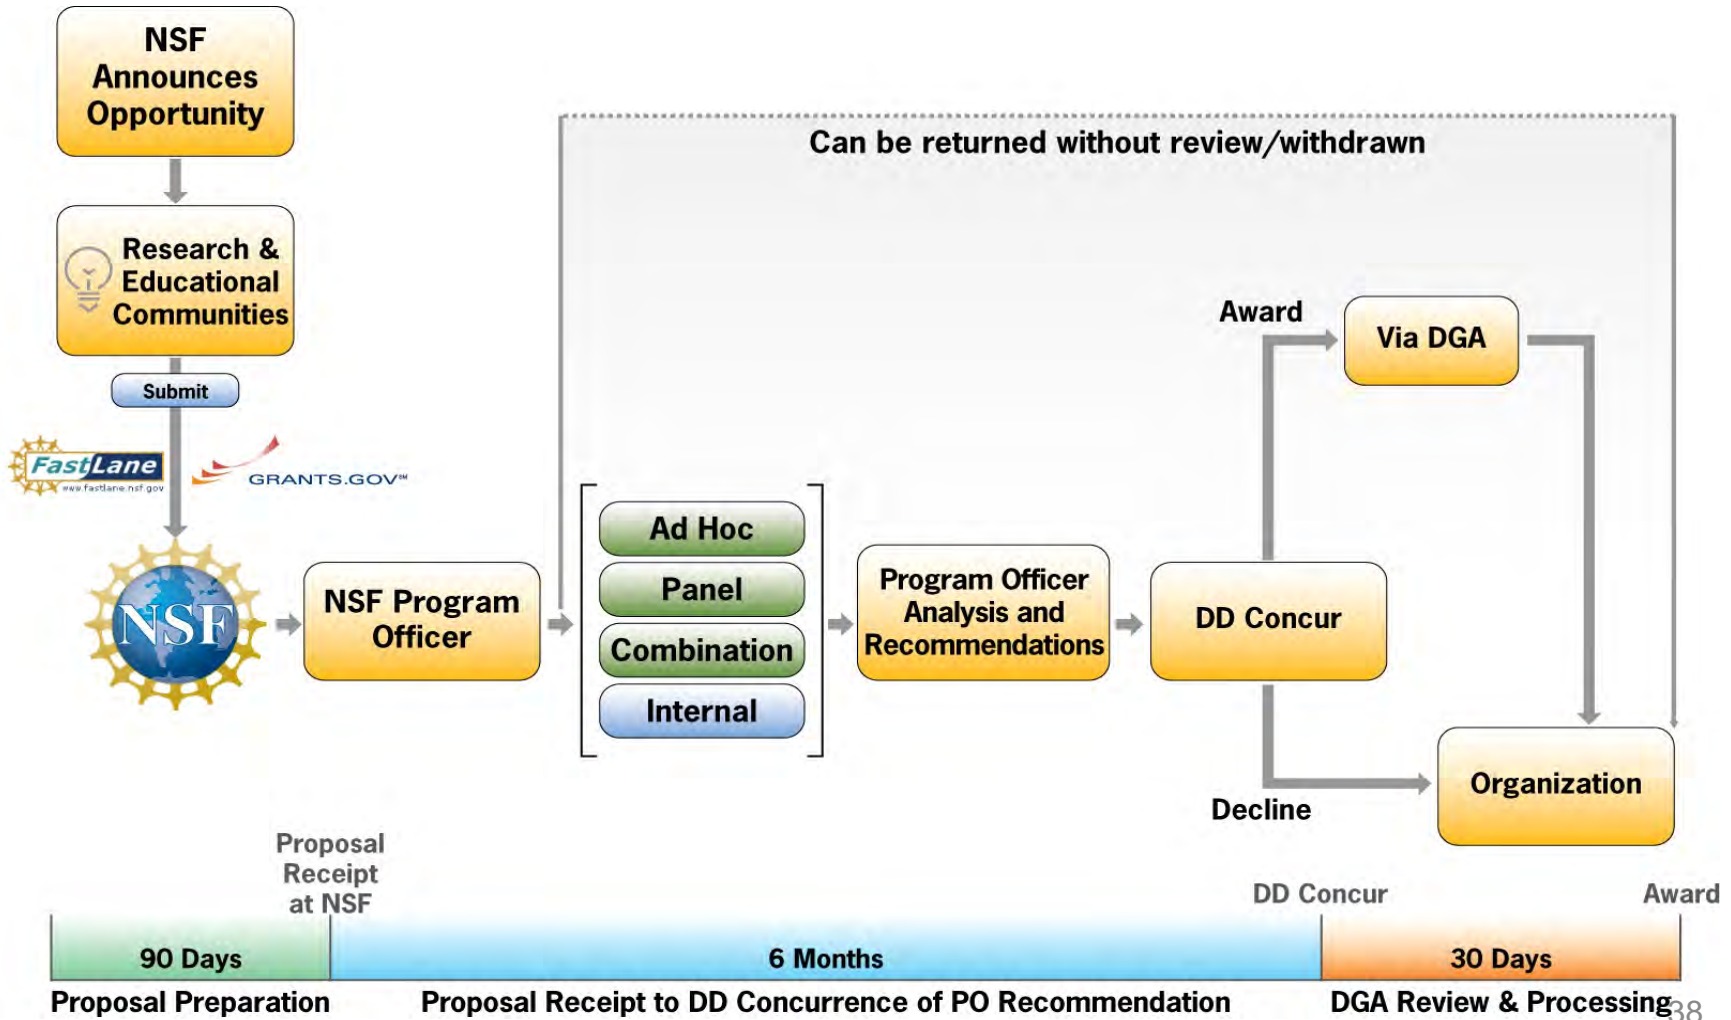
NSF Announces Opportunity

Research & Educational Communities

Submit

FastLane
www.fastlane.nsf.gov

GRANTS.GOV™

NSF

NSF Program Officer

Can be returned without review/withdrawn

Ad Hoc

Panel

Combination

Internal

Program Officer Analysis and Recommendations

DD Concur

Award

Via DGA

Decline

Organization

Proposal Receipt at NSF

DD Concur

Award

90 Days

6 Months

30 Days

Proposal Preparation

Proposal Receipt to DD Concurrence of PO Recommendation

DGA Review & Processing

38